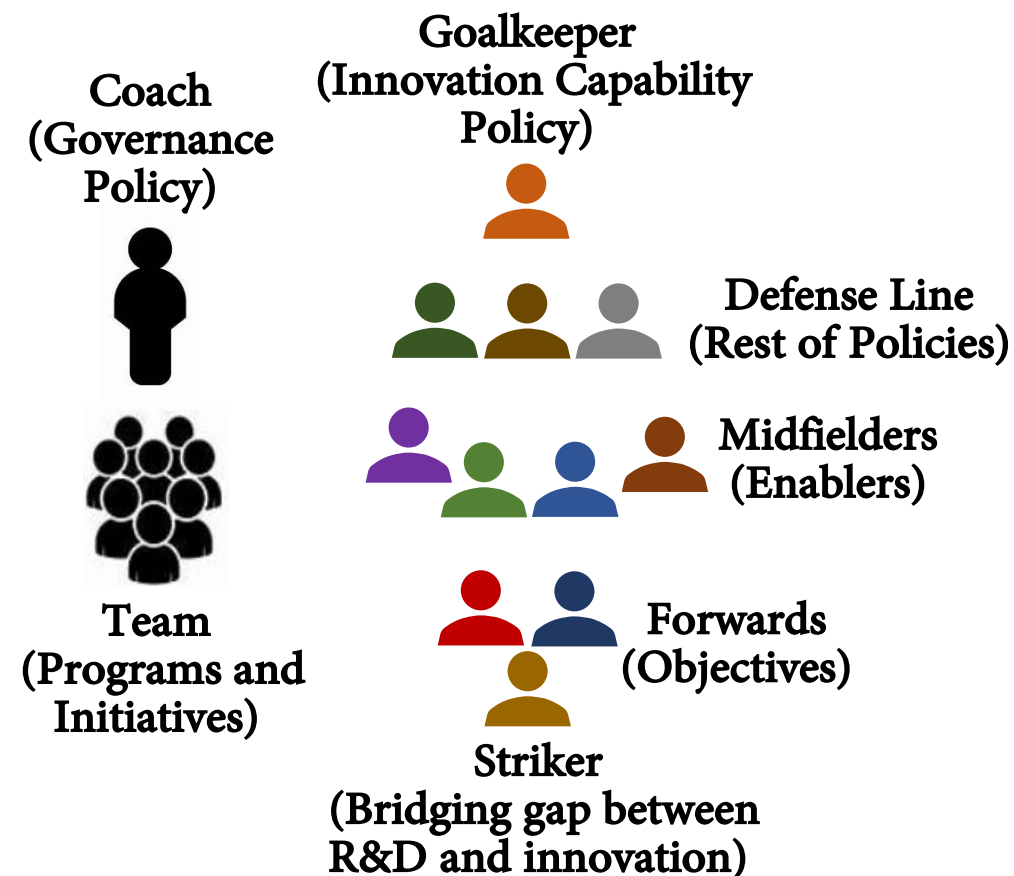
Goalkeeper
(Innovation Capability Policy)

Coach
(Governance Policy)

Defense Line
(Rest of Policies)

Midfielders
(Enablers)

Team
(Programs and Initiatives)

Forwards
(Objectives)

Striker
(Bridging gap between R&D and innovation)